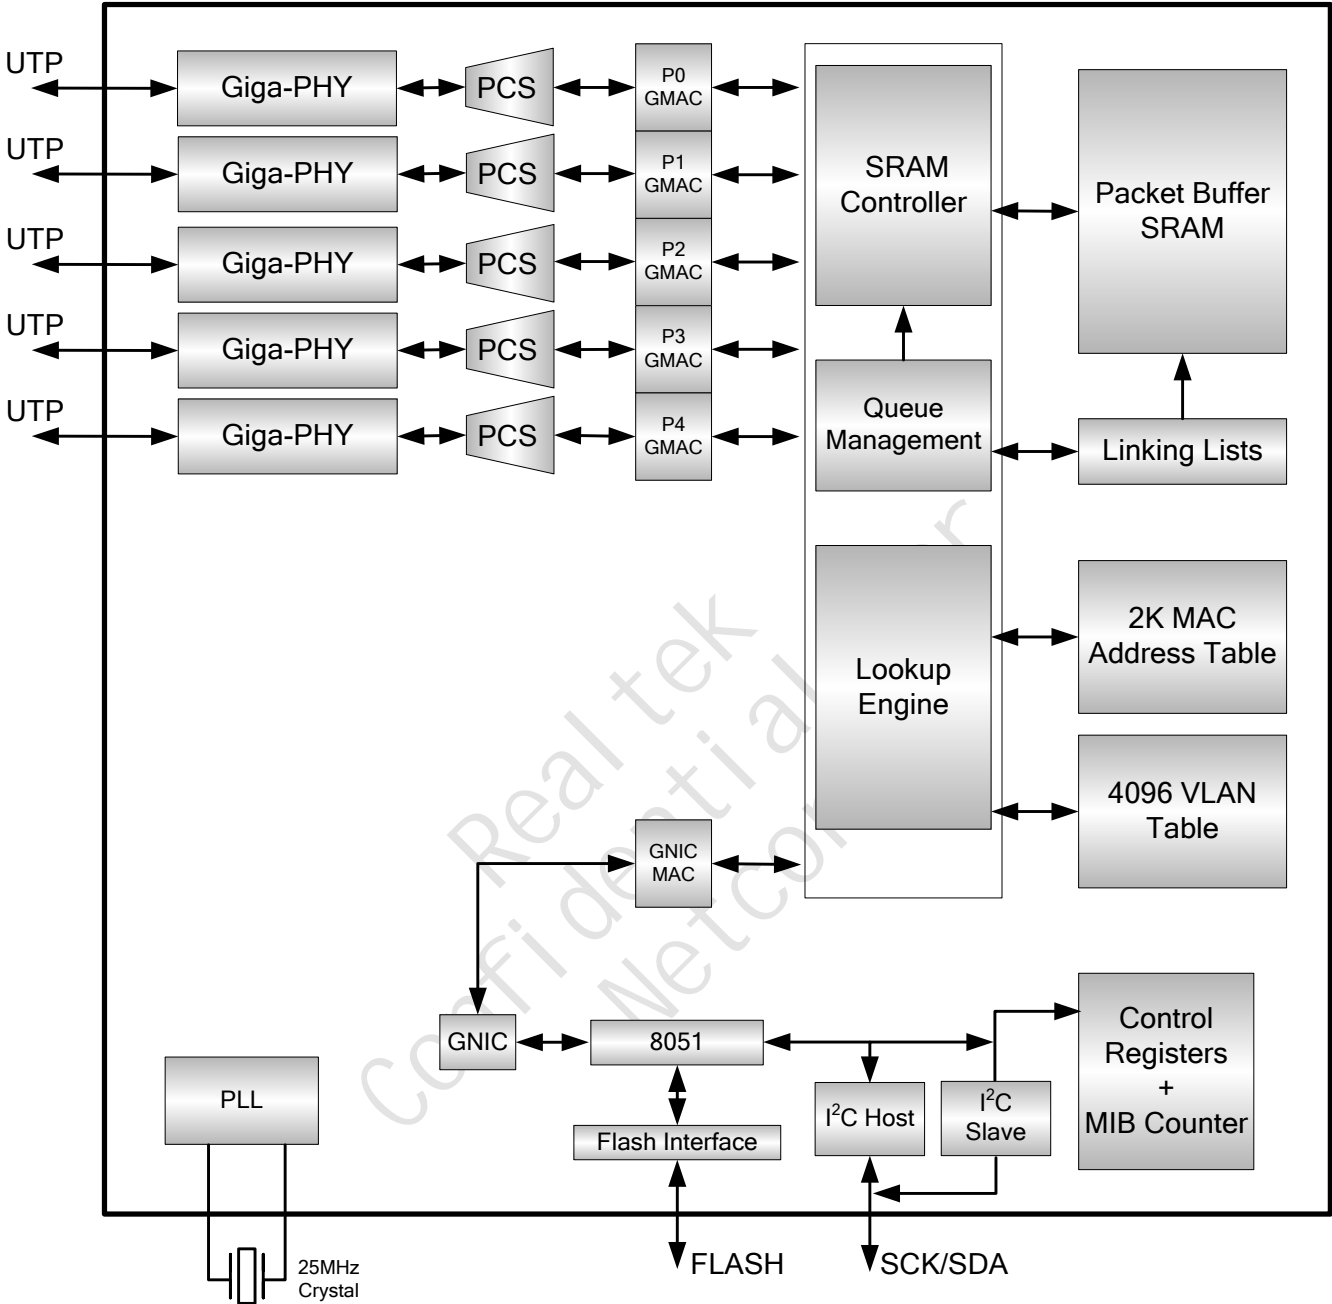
UTP
Giga-PHY
PCS
P0
GMAC

UTP
Giga-PHY
PCS
P1
GMAC

UTP
Giga-PHY
PCS
P2
GMAC

UTP
Giga-PHY
PCS
P3
GMAC

UTP
Giga-PHY
PCS
P4
GMAC

SRAM
Controller

Packet Buffer
SRAM

Queue
Management

Linking Lists

Lookup
Engine

2K MAC
Address Table

4096 VLAN
Table

GNIC
MAC

Realtek
Confidential
Netcore

GNIC
8051
Flash Interface

$I^2C$ Host
$I^2C$
Slave

Control
Registers
+
MIB Counter

PLL
25MHz
Crystal

FLASH
SCK/SDA